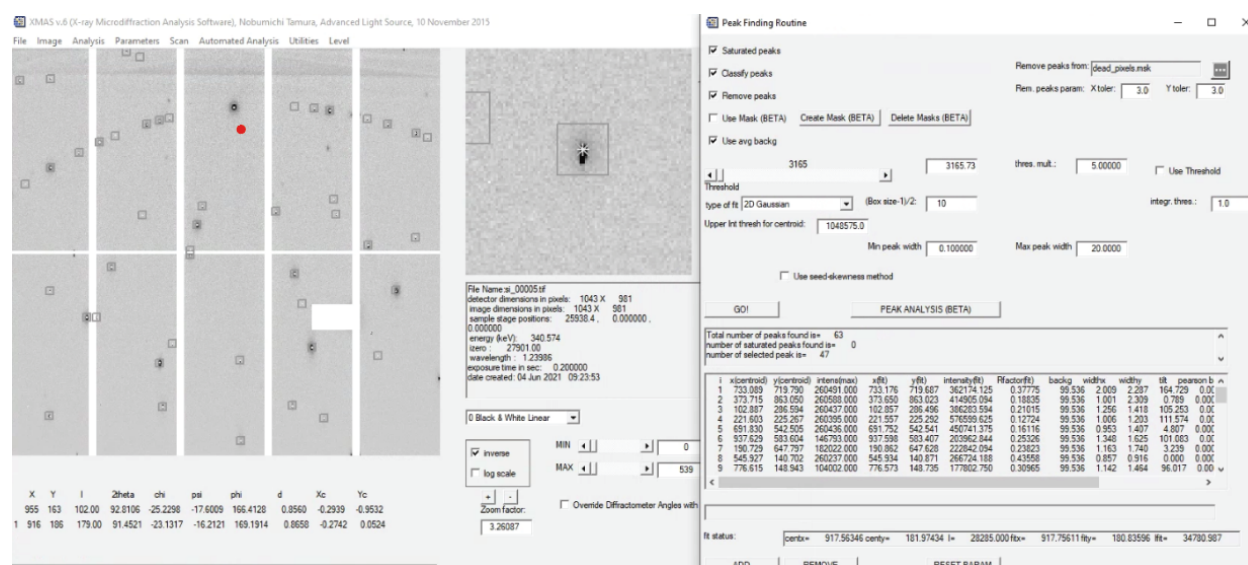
XMAS v.6 (X-ray Microdiffraction Analysis Software), Nobumichi Tamura, Advanced Light Source, 10 November 2015
File Image Analysis Parameters Scan Automated Analysis Utilities Level

| X | Y | I | 2theta | chi | psi | phi | d | Xc | Yc |
|---|---|---|---|---|---|---|---|---|---|
| 955 | 163 | 102.00 | 92.8106 | -25.2298 | -17.6009 | 166.4128 | 0.8560 | -0.2939 | -0.9532 |
| 1 916 | 186 | 179.00 | 91.4521 | -23.1317 | -16.2121 | 169.1914 | 0.8658 | -0.2742 | 0.0524 |

File Name:si_00005.tif
detector dimensions in pixels: 1043 X 981
image dimensions in pixels: 1043 X 981
sample stage positions: 25938.4 , 0.000000 , 0.000000
energy (keV): 340.574
izero: 27901.00
wavelength: 1.23986
exposure time in sec: 0.200000
date created: 04 Jun 2021 09:23:53

0 Black & White Linear
inverse
log scale
MIN 0
MAX 539
Zoom factor:
3.26087
Override Diffractometer Angles with

Peak Finding Routine
Saturated peaks
Classify peaks
Remove peaks
Use Mask (BETA) Create Mask (BETA) Delete Masks (BETA)
Use avg backg
Remove peaks from: dead_pixels.msk
Rem. peaks param: Xtoler: 3.0 Ytoler: 3.0
3165
3165.73
Threshold
thres. mult.: 5.00000
Use Threshold
type of fit 2D Gaussian
(Box size-1)/2: 10
integr. thres.: 1.0
Upper Int thresh for centroid: 1048575.0
Min peak width 0.100000
Max peak width 20.0000
Use seed-skewness method
GO!
PEAK ANALYSIS (BETA)
Total number of peaks found is= 63
number of saturated peaks found is= 0
number of selected peak is= 47

| i | x(centroid) | y(centroid) | intens(max) | x(fit) | y(fit) | intensity(fit) | Rfactor(fit) | backg | widthx | widthy | tilt | pearson b |
|---|---|---|---|---|---|---|---|---|---|---|---|---|
| 1 | 733.089 | 719.790 | 260491.000 | 733.176 | 719.687 | 362174.125 | 0.37775 | 99.536 | 2.009 | 2.287 | 164.729 | 0.0C |
| 2 | 373.715 | 863.050 | 260588.000 | 373.650 | 863.023 | 414905.094 | 0.18835 | 99.536 | 1.001 | 2.309 | 0.789 | 0.00C |
| 3 | 102.887 | 286.594 | 260437.000 | 102.857 | 286.496 | 386283.594 | 0.21015 | 99.536 | 1.256 | 1.418 | 105.253 | 0.0C |
| 4 | 221.603 | 225.267 | 260395.000 | 221.557 | 225.282 | 576599.625 | 0.12724 | 99.536 | 1.006 | 1.203 | 111.574 | 0.0C |
| 5 | 691.830 | 542.505 | 260436.000 | 691.752 | 542.541 | 450741.375 | 0.16116 | 99.536 | 0.953 | 1.407 | 4.807 | 0.0C |
| 6 | 937.629 | 583.604 | 146793.000 | 937.598 | 583.407 | 203962.844 | 0.25326 | 99.536 | 1.348 | 1.625 | 101.083 | 0.0C |
| 7 | 190.729 | 647.797 | 182022.000 | 190.862 | 647.628 | 222842.094 | 0.23823 | 99.536 | 1.163 | 1.740 | 3.239 | 0.0C |
| 8 | 545.927 | 140.752 | 260237.000 | 545.934 | 140.871 | 266724.188 | 0.43558 | 99.536 | 0.857 | 0.916 | 0.000 | 0.0C |
| 9 | 776.615 | 148.943 | 104002.000 | 776.573 | 148.735 | 177802.750 | 0.30965 | 99.536 | 1.142 | 1.464 | 96.017 | 0.0C |

fit status: centx= 917.56346 centy= 181.97434 I= 28285.000 fitx= 917.75611 fity= 180.83596 Ifit= 34780.987
ADD REMOVE RESET PARAM